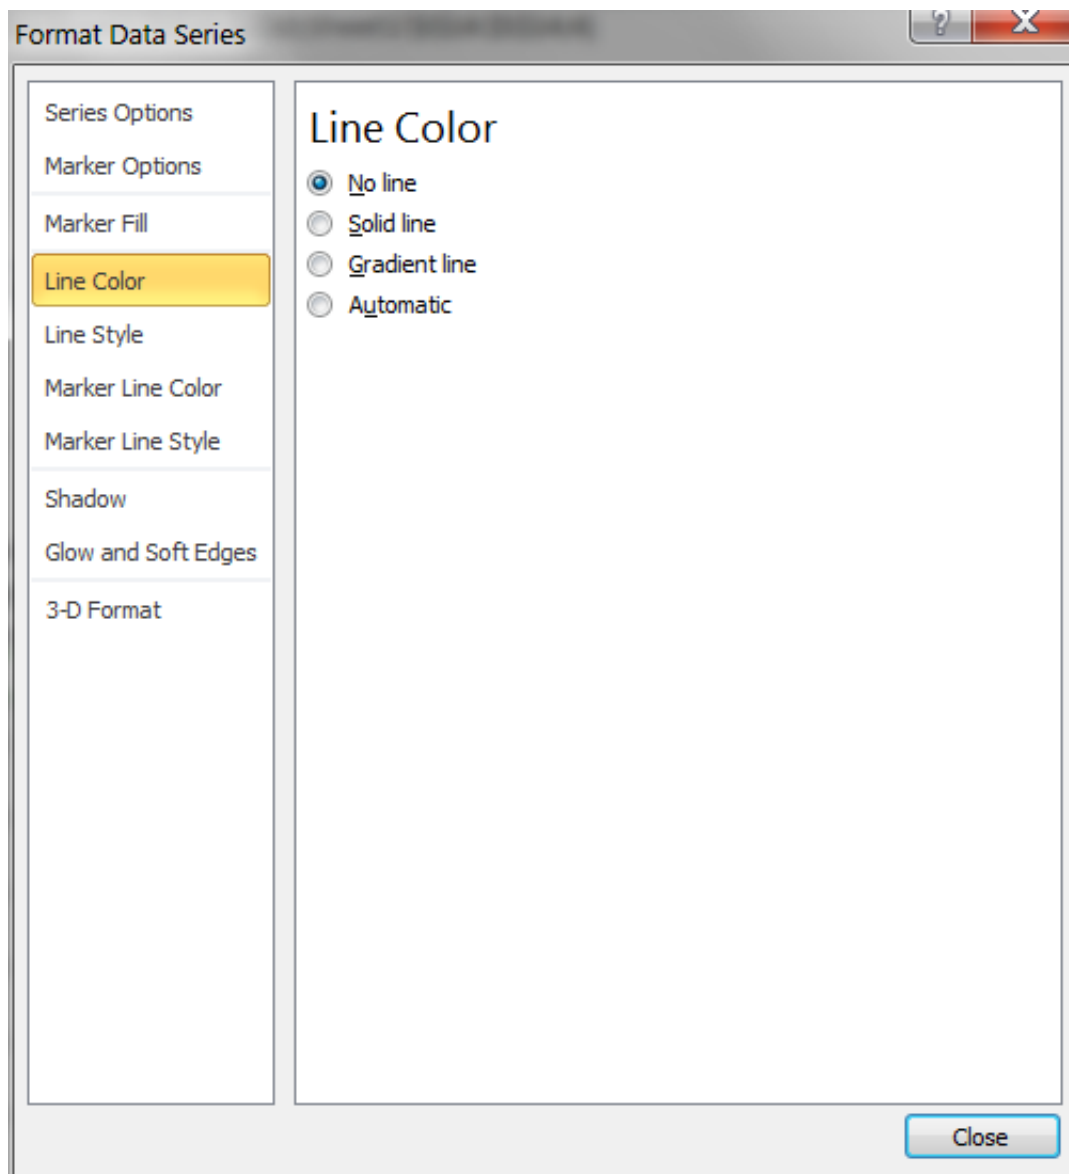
Format Data Series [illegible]

?
X

Series Options
Marker Options
Marker Fill
Line Color
Line Style
Marker Line Color
Marker Line Style
Shadow
Glow and Soft Edges
3-D Format

Line Color

No line
Solid line
Gradient line
Automatic

Close